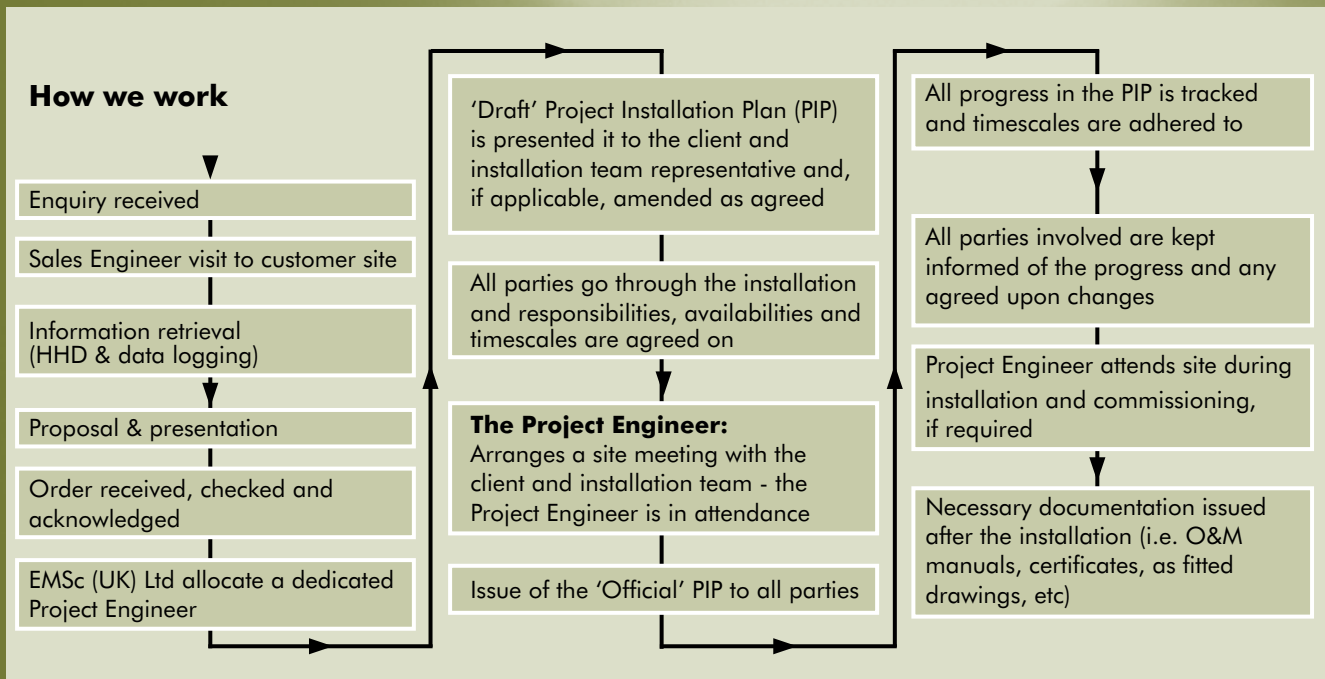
**How we work**

Enquiry received

Sales Engineer visit to customer site

Information retrieval (HHD & data logging)

Proposal & presentation

Order received, checked and acknowledged

EMSc (UK) Ltd allocate a dedicated Project Engineer

'Draft' Project Installation Plan (PIP) is presented it to the client and installation team representative and, if applicable, amended as agreed

All parties go through the installation and responsibilities, availabilities and timescales are agreed on

**The Project Engineer:**
Arranges a site meeting with the client and installation team - the Project Engineer is in attendance

Issue of the 'Official' PIP to all parties

All progress in the PIP is tracked and timescales are adhered to

All parties involved are kept informed of the progress and any agreed upon changes

Project Engineer attends site during installation and commissioning, if required

Necessary documentation issued after the installation (i.e. O&M manuals, certificates, as fitted drawings, etc)